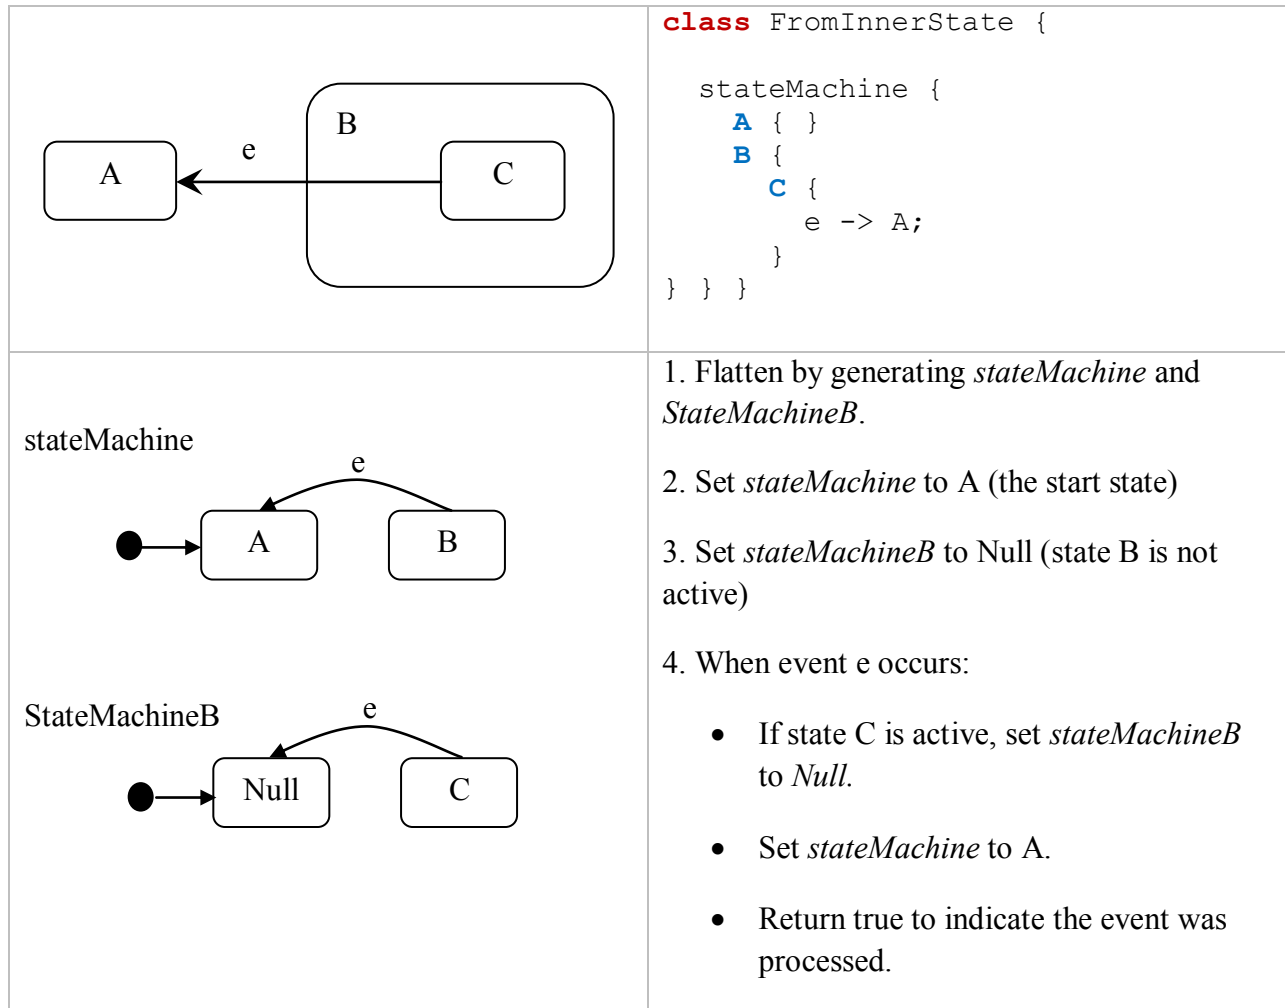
| B A C e | class FromInnerState { stateMachine { A { } B { C { e -> A; } } } } |
|---|---|
| stateMachine e A B StateMachineB e Null C | 1. Flatten by generating *stateMachine* and *StateMachineB*. 2. Set *stateMachine* to A (the start state) 3. Set *stateMachineB* to Null (state B is not active) 4. When event e occurs: • If state C is active, set *stateMachineB* to *Null.* • Set *stateMachine* to A. • Return true to indicate the event was processed. |